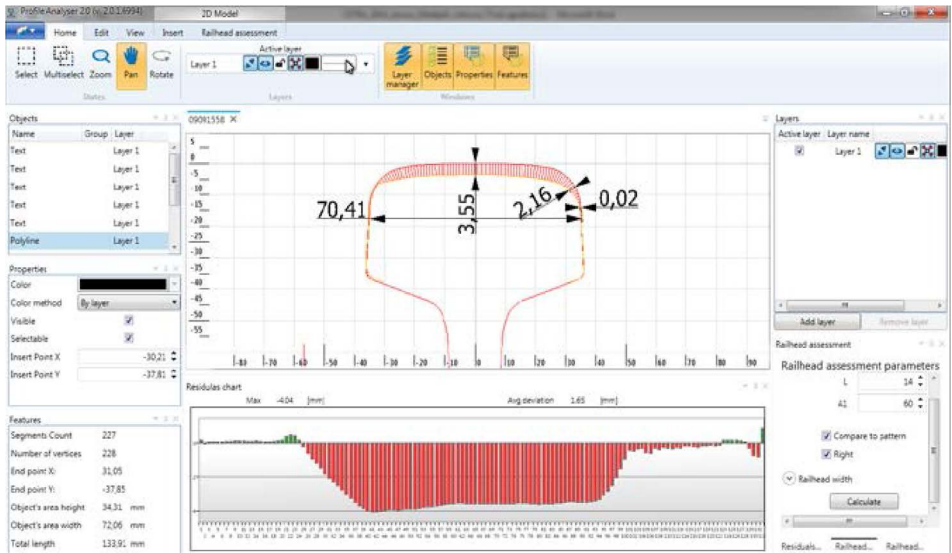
ProfileAnalyser 2.0 (v. 2.0.1.6994)

2D Model

Home Edit View Insert Railhead assessment

Select Multiselect Zoom Pan Rotate

States

Active layer

Layer 1

Layers

Layer manager Objects Properties Features

Windows

Objects

| Name | Group | Layer |
|---|---|---|
| Text | | Layer 1 |
| Text | | Layer 1 |
| Text | | Layer 1 |
| Text | | Layer 1 |
| Text | | Layer 1 |
| Polyline | | Layer 1 |

Properties

| Color | |
|---|---|
| Color method | By layer |
| Visible | ☑ |
| Selectable | ☑ |
| Insert Point X | -30,21 |
| Insert Point Y | -37,81 |

Features

| Segments Count | 227 | |
|---|---|---|
| Number of vertices | 228 | |
| End point X: | 31,05 | |
| End point Y: | -37,85 | |
| Object's area height | 34,31 | mm |
| Object's area width | 72,06 | mm |
| Total length | 133,9 | mm |

09081558 ×

5
0
-5
-10
-15
-20
-25
-30
-35
-40
-45
-50
-55

70,41
3,55
2,16
0,02

-80 -70 -60 -50 -40 -30 -20 -10 0 10 20 30 40 50 60 70 80 90

Residulas chart

Max -4.04 [mm]

Avg deviation 1.65 [mm]

Layers

| Active layer | Layer name |
|---|---|
| ☑ | Layer 1 |

Add layer Remove layer

Railhead assessment

Railhead assessment parameters

L 14
A1 60

☑ Compare to pattern
☑ Right

Railhead width

Calculate

Residuals... Railhead... Railhead...